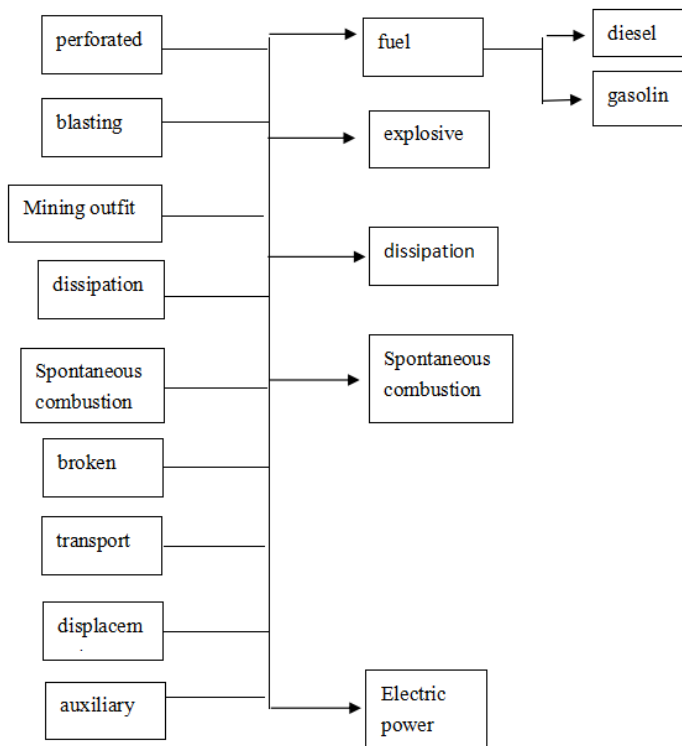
perforated

blasting

Mining outfit

dissipation

Spontaneous combustion

broken

transport

displacem

auxiliary

fuel

explosive

dissipation

Spontaneous combustion

Electric power

diesel

gasolin